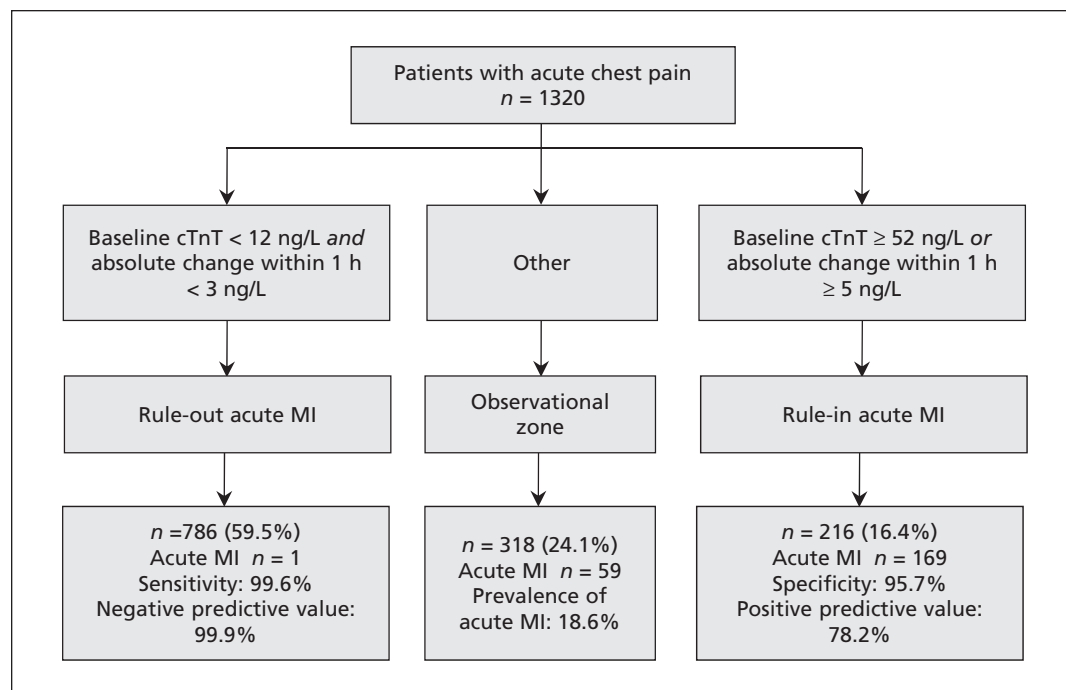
Patients with acute chest pain
$n$ = 1320

Baseline cTnT < 12 ng/L *and* absolute change within 1 h < 3 ng/L

Other

Baseline cTnT ≥ 52 ng/L *or* absolute change within 1 h ≥ 5 ng/L

Rule-out acute MI

Observational zone

Rule-in acute MI

$n$ =786 (59.5%)
Acute MI $n$ = 1
Sensitivity: 99.6%
Negative predictive value: 99.9%

$n$ = 318 (24.1%)
Acute MI $n$ = 59
Prevalence of acute MI: 18.6%

$n$ = 216 (16.4%)
Acute MI $n$ = 169
Specificity: 95.7%
Positive predictive value: 78.2%